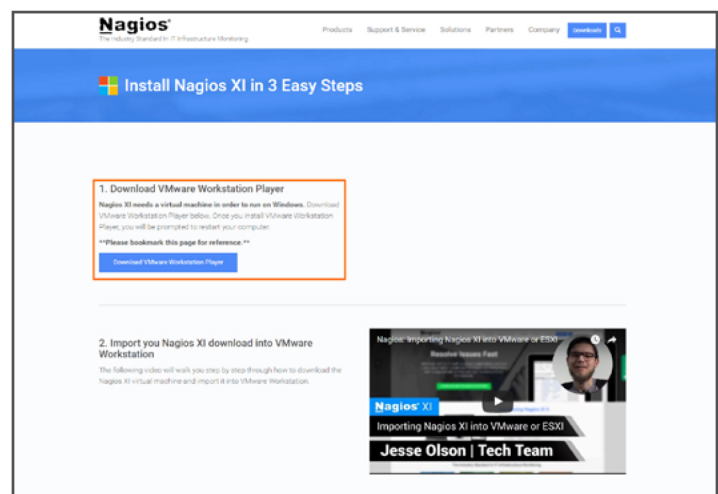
Nagios®
The Industry Standard In IT Infrastructure Monitoring

Products Support & Service Solutions Partners Company Downloads

Install Nagios XI in 3 Easy Steps

1. Download VMware Workstation Player

Nagios XI needs a virtual machine in order to run on Windows. Download VMware Workstation Player below. Once you install VMware Workstation Player, you will be prompted to restart your computer.

**Please bookmark this page for reference.**

Download VMware Workstation Player

2. Import you Nagios XI download into VMware Workstation

The following video will walk you step by step through how to download the Nagios XI virtual machine and import it into VMware Workstation.

Nagios: Importing Nagios XI into VMware or ESXI

Resolve Issues Fast

Nagios XI

Importing Nagios XI into VMware or ESXI

Jesse Olson | Tech Team